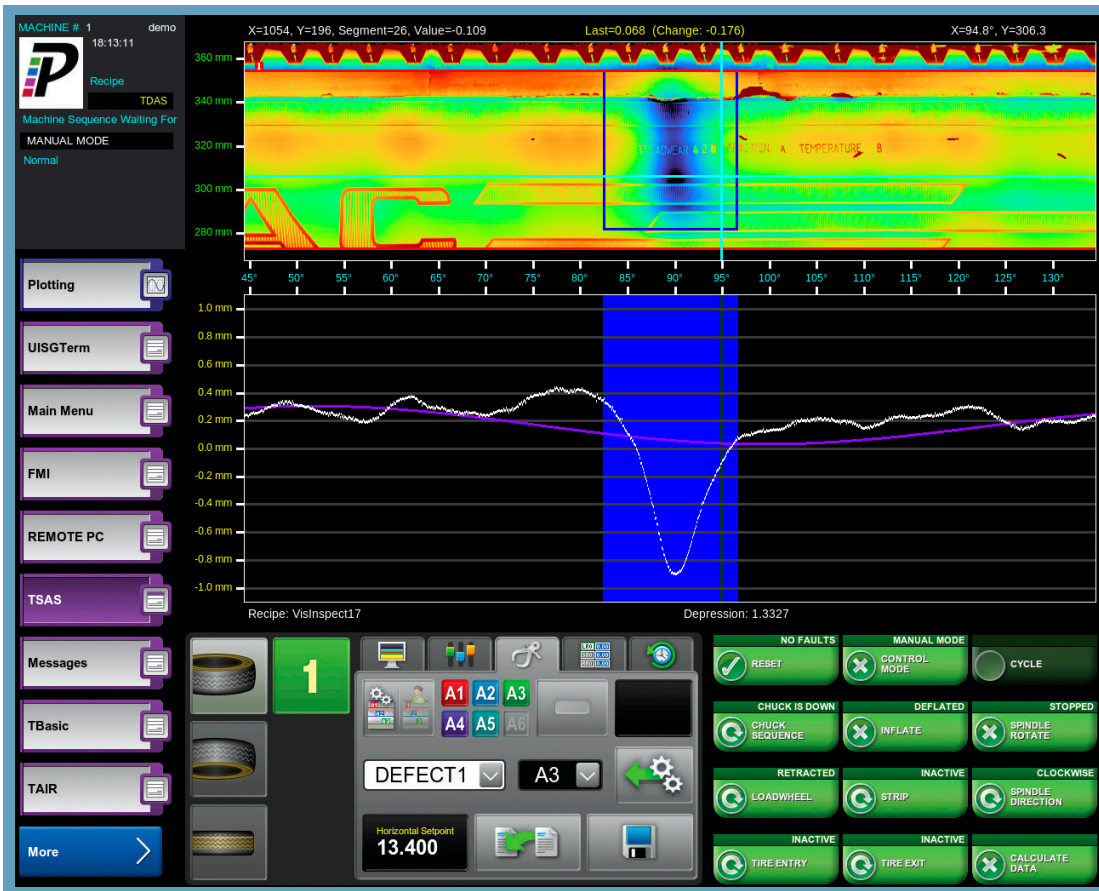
MACHINE # 1 demo
18:13:11
Recipe
TDAS
Machine Sequence Waiting For
MANUAL MODE
Normal

X=1054, Y=196, Segment=26, Value=-0.109
Last=0.068 (Change: -0.176)
X=94.8°, Y=306.3

360 mm
340 mm
320 mm
300 mm
280 mm

TREADWEAR & 2 B TRACTION A TEMPERATURE B

45° 50° 55° 60° 65° 70° 75° 80° 85° 90° 95° 100° 105° 110° 115° 120° 125° 130°

1.0 mm
0.8 mm
0.6 mm
0.4 mm
0.2 mm
0.0 mm
-0.2 mm
-0.4 mm
-0.6 mm
-0.8 mm
-1.0 mm

Recipe: VisInspect17
Depression: 1.3327

Plotting
UISGTerm
Main Menu
FMI
REMOTE PC
TSAS
Messages
TBasic
TAIR
More

1

A1 A2 A3
A4 A5 A6

DEFECT1
A3

Horizontal Setpoint
13.400

NO FAULTS
RESET
MANUAL MODE
CONTROL MODE
CYCLE
CHUCK IS DOWN
CHUCK SEQUENCE
DEFLATED
INFLATE
STOPPED
SPINDLE ROTATE
RETRACTED
LOADWHEEL
INACTIVE
STRIP
CLOCKWISE
SPINDLE DIRECTION
INACTIVE
TIRE ENTRY
INACTIVE
TIRE EXIT
CALCULATE DATA